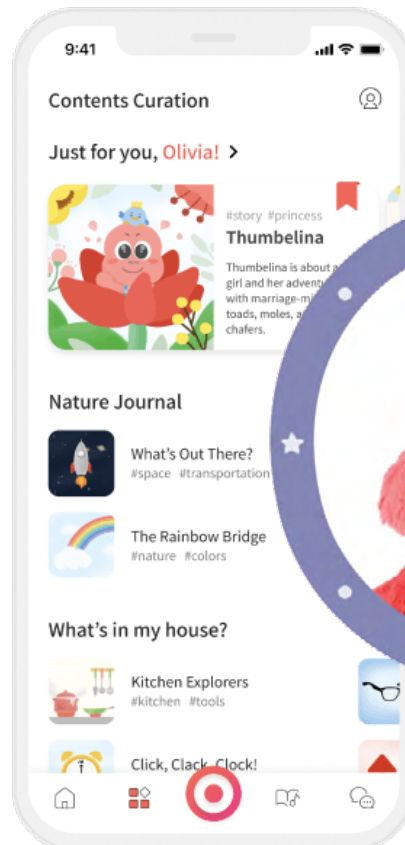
9:41

Contents Curation

Just for you, Olivia! >

#story #princess
Thumbelina
Thumbelina is about a girl and her advent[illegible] with marriage-mi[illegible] toads, moles, a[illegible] chafers.

Nature Journal

What's Out There?
#space #transportation

The Rainbow Bridge
#nature #colors

What's in my house?

Kitchen Explorers
#kitchen #tools

Click, Clack, Clock!